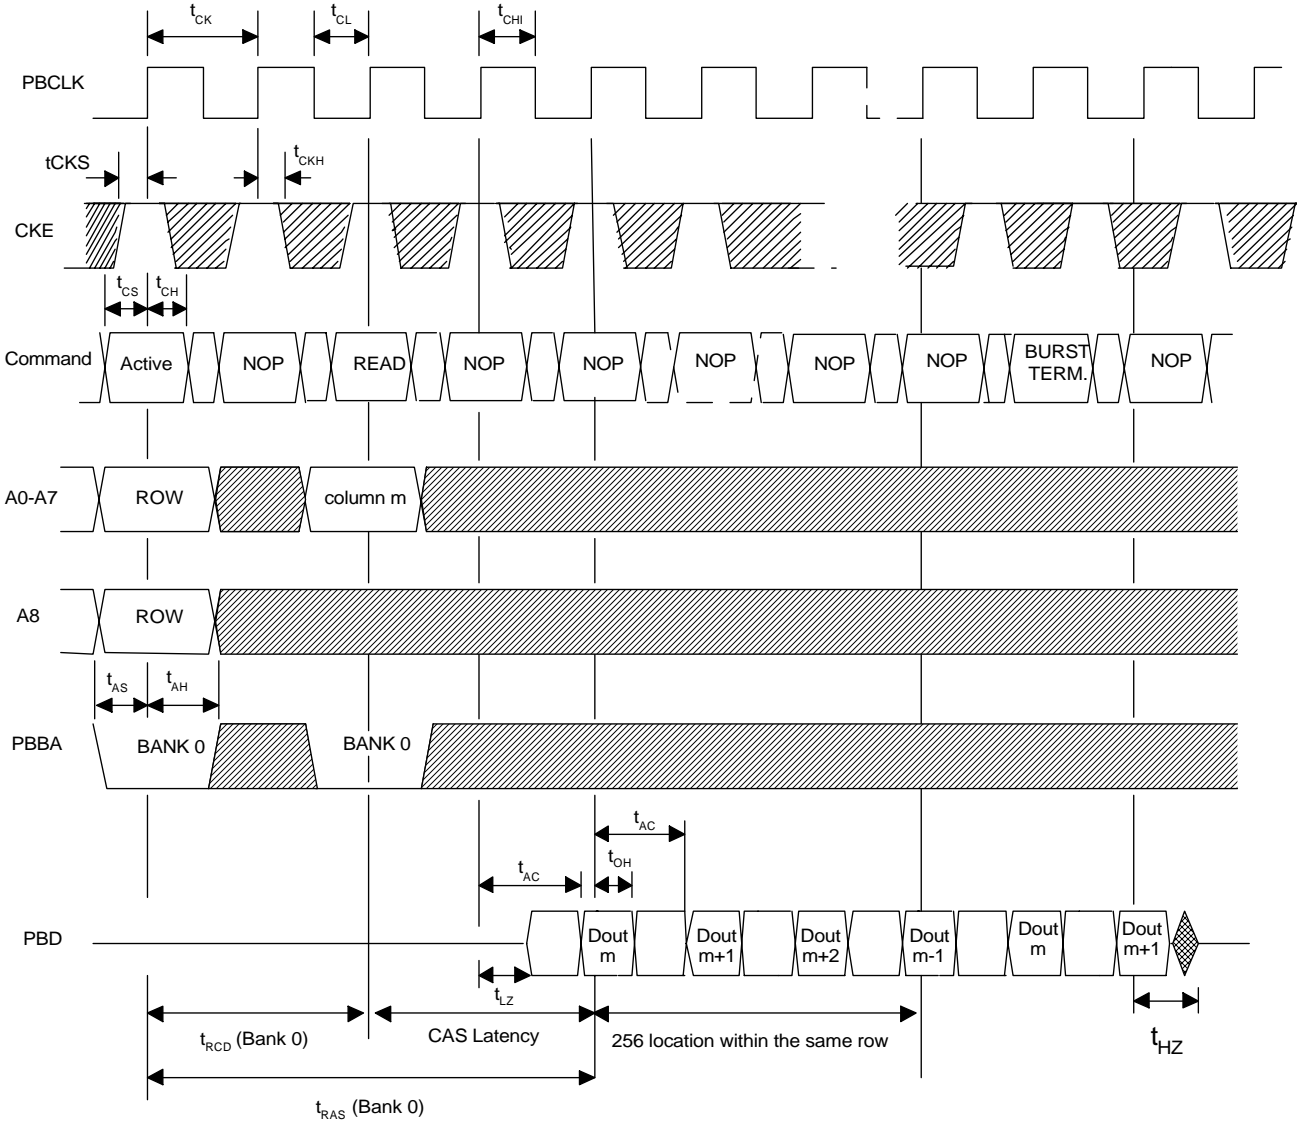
$t_{CK}$ $t_{CL}$ $t_{CHI}$

PBCLK

tCKS $t_{CKH}$

CKE

$t_{CS}$ $t_{CH}$

Command Active NOP READ NOP NOP NOP NOP NOP BURST TERM. NOP

A0-A7 ROW column m

A8 ROW

$t_{AS}$ $t_{AH}$

PBBA BANK 0 BANK 0

$t_{AC}$

$t_{OH}$

$t_{AC}$

PBD Dout m Dout m+1 Dout m+2 Dout m-1 Dout m Dout m+1

$t_{LZ}$

$t_{RCD}$ (Bank 0) CAS Latency 256 location within the same row $t_{HZ}$

$t_{RAS}$ (Bank 0)